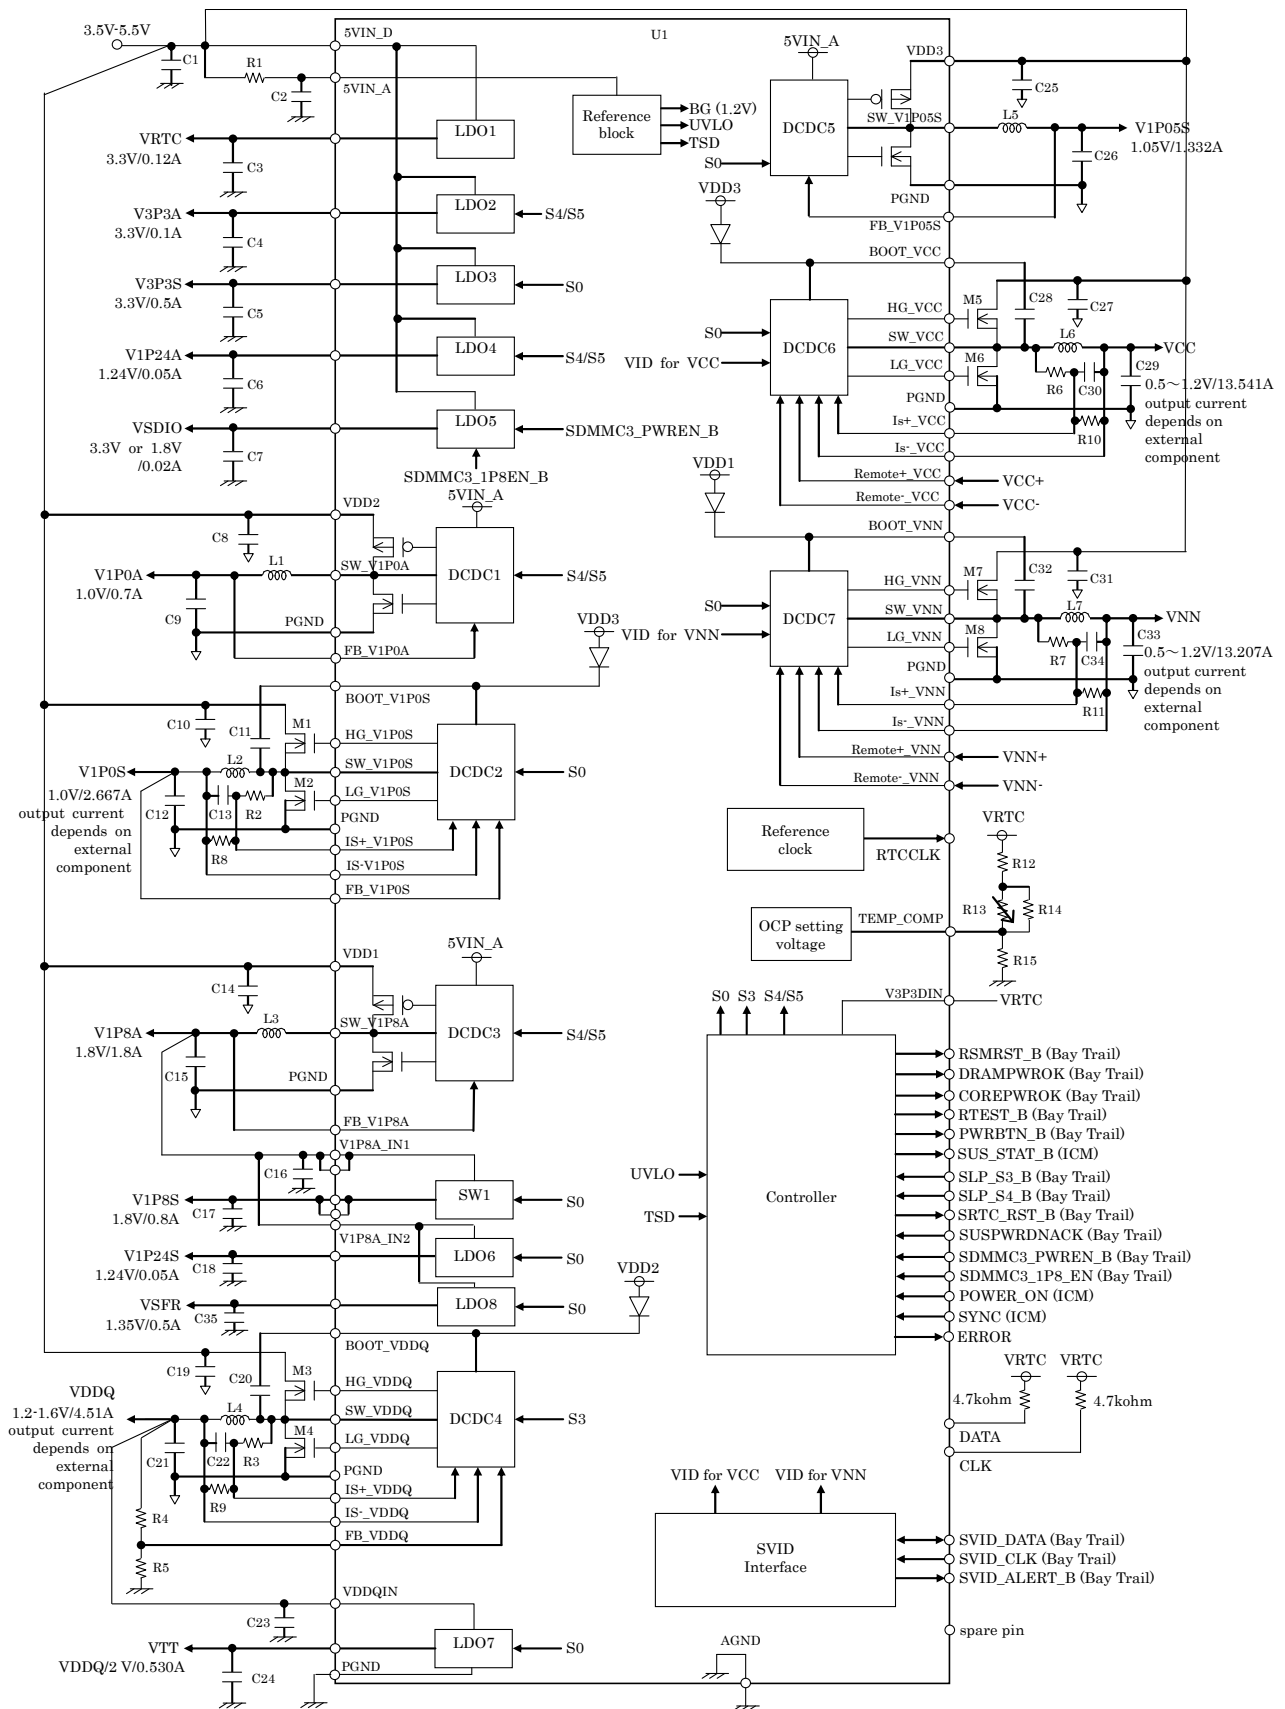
3.5V-5.5V
C1
R1
C2
5VIN_D
5VIN_A
U1
LDO1
Reference block
BG (1.2V)
UVLO
TSD
5VIN_A
DCDC5
VDD3
C25
SW_V1P05S
L5
V1P05S
1.05V/1.332A
C26
S0
PGND
FB_V1P05S
VDD3
BOOT_VCC
VRTC
3.3V/0.12A
C3
V3P3A
3.3V/0.1A
C4
LDO2
S4/S5
V3P3S
3.3V/0.5A
C5
LDO3
S0
V1P24A
1.24V/0.05A
C6
LDO4
S4/S5
VSDIO
3.3V or 1.8V /0.02A
C7
LDO5
SDMMC3_PWREN_B
SDMMC3_1P8EN_B
M5
HG_VCC
C28
C27
S0
DCDC6
SW_VCC
L6
VCC
VID for VCC
LG_VCC
M6
C29
R6
C30
0.5～1.2V/13.541A output current depends on external component
PGND
Is+_VCC
R10
Is-_VCC
Remote+_VCC
VCC+
Remote-_VCC
VCC-
VDD1
BOOT_VNN
VDD2
5VIN_A
C8
DCDC1
SW_V1P0A
L1
V1P0A
1.0V/0.7A
S4/S5
C9
PGND
FB_V1P0A
VDD3
VID for VNN
BOOT_V1P0S
M7
HG_VNN
C32
C31
S0
DCDC7
SW_VNN
L7
VNN
LG_VNN
M8
C33
R7
C34
0.5～1.2V/13.207A output current depends on external component
PGND
Is+_VNN
R11
Is-_VNN
Remote+_VNN
VNN+
Remote-_VNN
VNN-
C10
C11
M1
HG_V1P0S
L2
M2
V1P0S
SW_V1P0S
DCDC2
S0
1.0V/2.667A output current depends on external component
C12
C13
R2
LG_V1P0S
PGND
R8
IS+_V1P0S
IS-V1P0S
FB_V1P0S
Reference clock
RTCCLK
VRTC
R12
R13
R14
OCP setting voltage
TEMP_COMP
R15
VDD1
5VIN_A
C14
DCDC3
V1P8A
1.8V/1.8A
L3
SW_V1P8A
S4/S5
C15
PGND
FB_V1P8A
V1P8A_IN1
C16
V1P8S
1.8V/0.8A
SW1
S0
C17
V1P8A_IN2
V1P24S
1.24V/0.05A
LDO6
S0
C18
VSFR
1.35V/0.5A
LDO8
S0
C35
VDD2
BOOT_VDDQ
S0
S3
S4/S5
V3P3DIN
VRTC
Controller
RSMRST_B (Bay Trail)
DRAMPWROK (Bay Trail)
COREPWROK (Bay Trail)
RTEST_B (Bay Trail)
PWRBTN_B (Bay Trail)
SUS_STAT_B (ICM)
SLP_S3_B (Bay Trail)
SLP_S4_B (Bay Trail)
SRTC_RST_B (Bay Trail)
SUSPWRDNACK (Bay Trail)
SDMMC3_PWREN_B (Bay Trail)
SDMMC3_1P8_EN (Bay Trail)
POWER_ON (ICM)
SYNC (ICM)
ERROR
UVLO
TSD
C19
C20
M3
HG_VDDQ
VDDQ
1.2-1.6V/4.51A output current depends on external component
L4
SW_VDDQ
DCDC4
S3
M4
LG_VDDQ
C21
C22
R3
PGND
R9
IS+_VDDQ
IS-_VDDQ
R4
FB_VDDQ
R5
VRTC
VRTC
4.7kohm
4.7kohm
DATA
CLK
VID for VCC
VID for VNN
SVID Interface
SVID_DATA (Bay Trail)
SVID_CLK (Bay Trail)
SVID_ALERT_B (Bay Trail)
VDDQIN
C23
VTT
VDDQ/2 V/0.530A
LDO7
S0
C24
PGND
AGND
spare pin